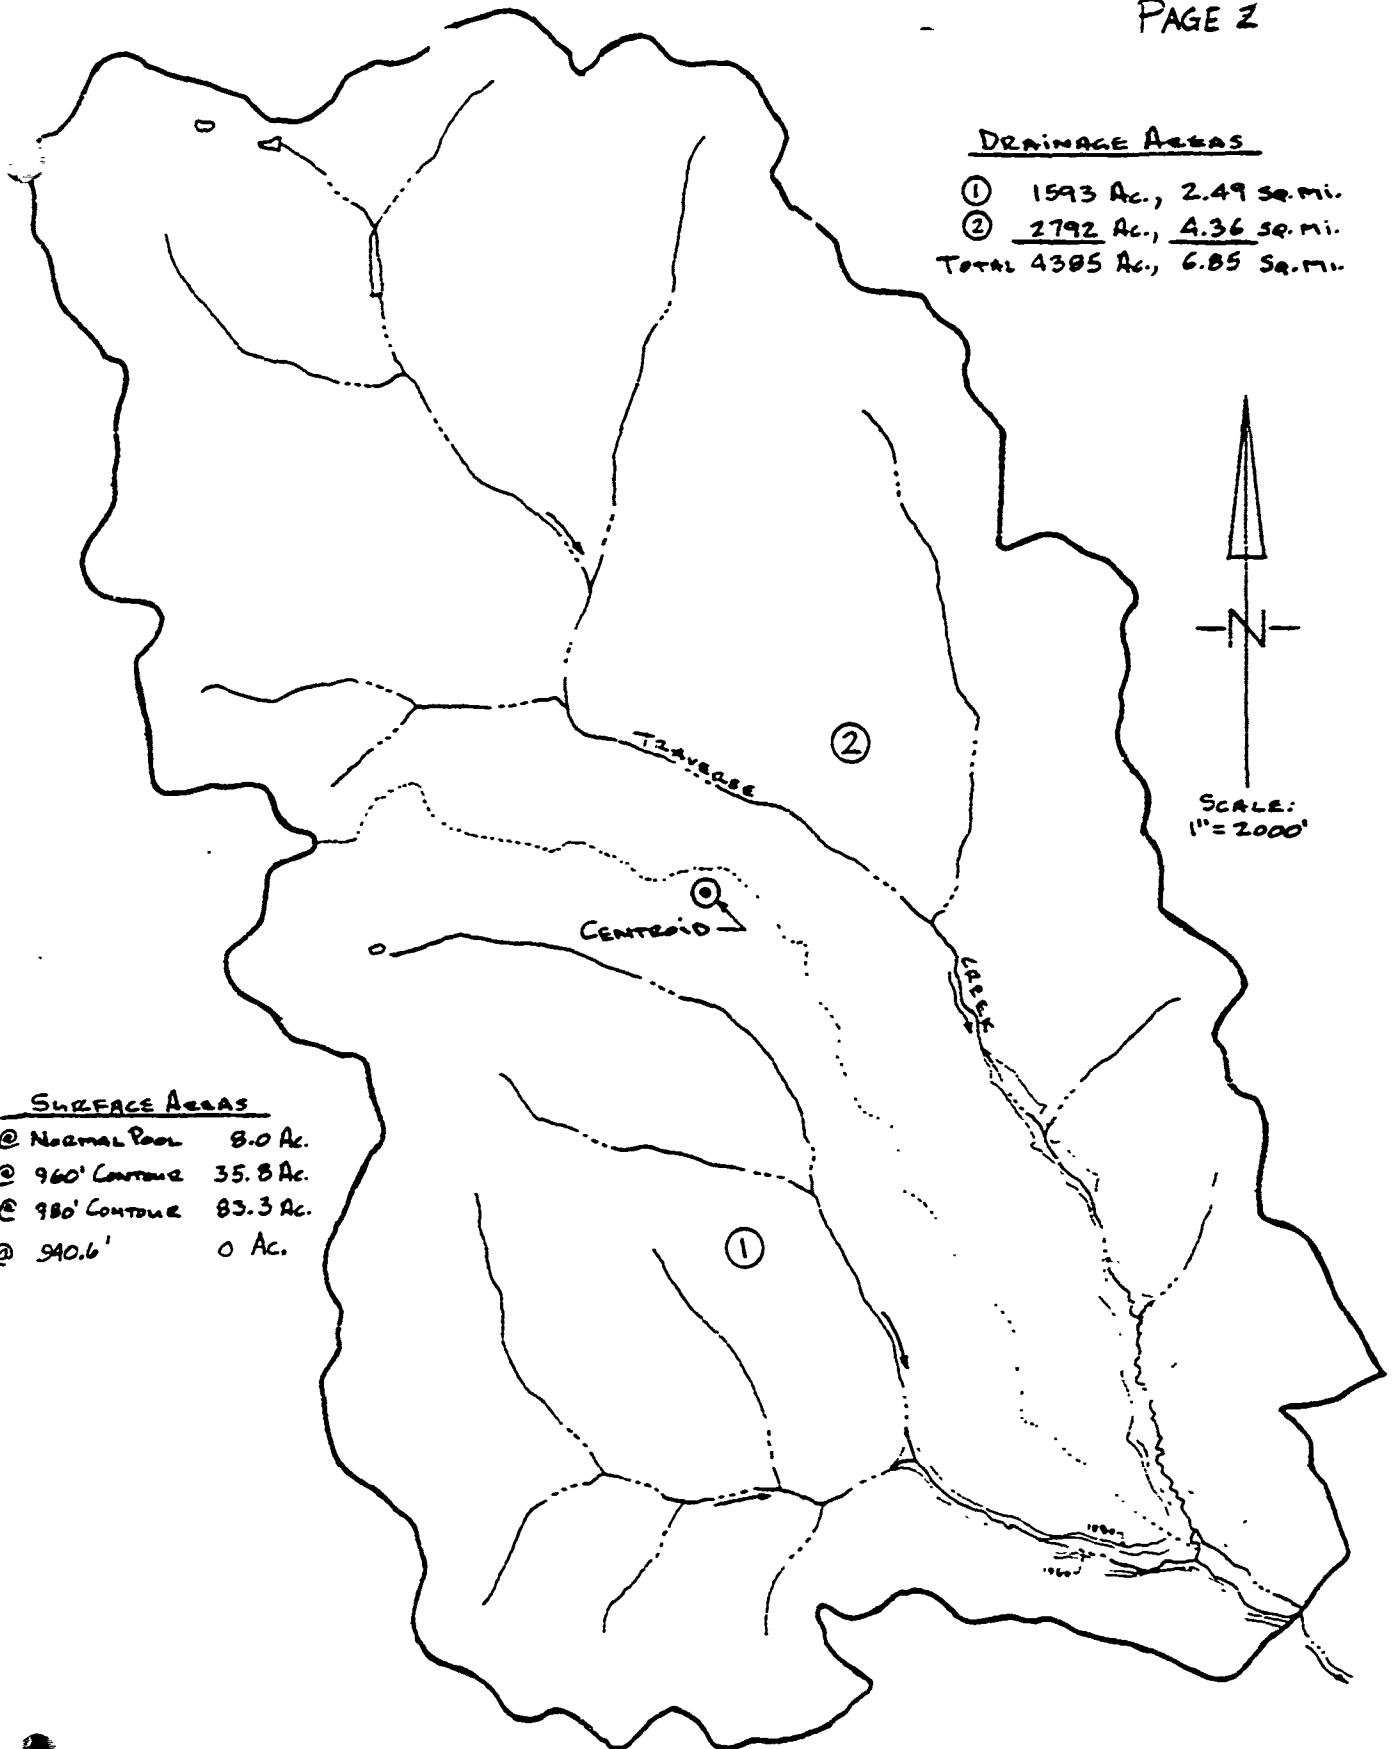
PAGE 2

DRAINAGE AREAS
① 1593 Ac., 2.49 sq.mi.
② 2792 Ac., 4.36 sq.mi.
TOTAL 4385 Ac., 6.85 Sq.mi.

N

SCALE:
1" = 2000'

②

TRAVERSE

CENTROID

CREEK

①

SURFACE AREAS
@ NORMAL POOL 8.0 Ac.
@ 960' CONTOUR 35.8 Ac.
@ 980' CONTOUR 83.3 Ac.
@ 940.6' 0 Ac.

980
960